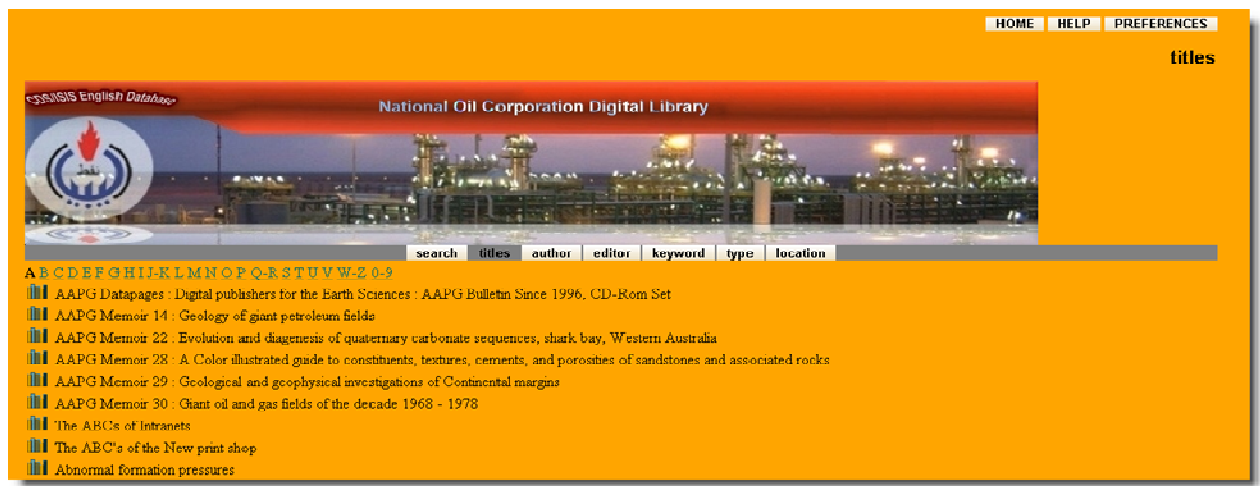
HOME HELP PREFERENCES

titles

CDS/ISIS English Database

National Oil Corporation Digital Library

search titles author editor keyword type location

A B C D E F G H I J-K L M N O P Q-R S T U V W-Z 0-9

AAPG Datapages : Digital publishers for the Earth Sciences : AAPG Bulletin Since 1996. CD-Rom Set

AAPG Memoir 14 : Geology of giant petroleum fields

AAPG Memoir 22 : Evolution and diagenesis of quaternary carbonate sequences, shark bay, Western Australia

AAPG Memoir 28 : A Color illustrated guide to constituents, textures, cements, and porosities of sandstones and associated rocks

AAPG Memoir 29 : Geological and geophysical investigations of Continental margins

AAPG Memoir 30 : Giant oil and gas fields of the decade 1968 - 1978

The ABCs of Intranets

The ABC's of the New print shop

Abnormal formation pressures